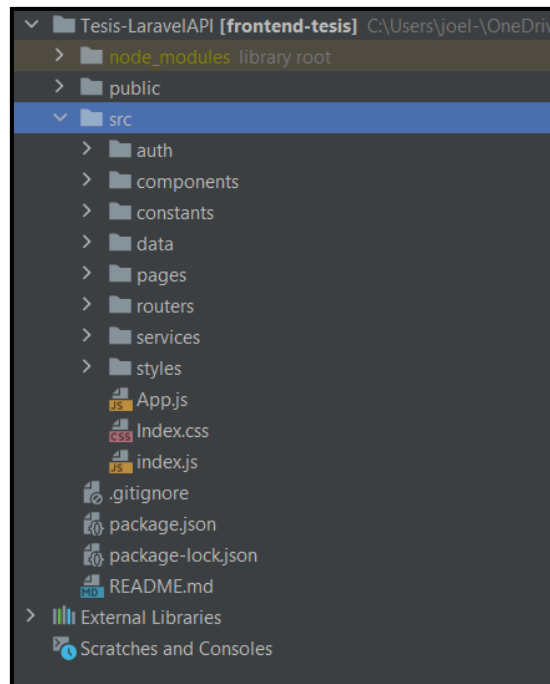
Tesis-LaravelAPI [frontend-tesis] C:\Users\joel-\OneDriv
node_modules library root
public
src
auth
components
constants
data
pages
routers
services
styles
JS App.js
CSS Index.css
JS index.js
.gitignore
package.json
package-lock.json
MD README.md
External Libraries
Scratches and Consoles